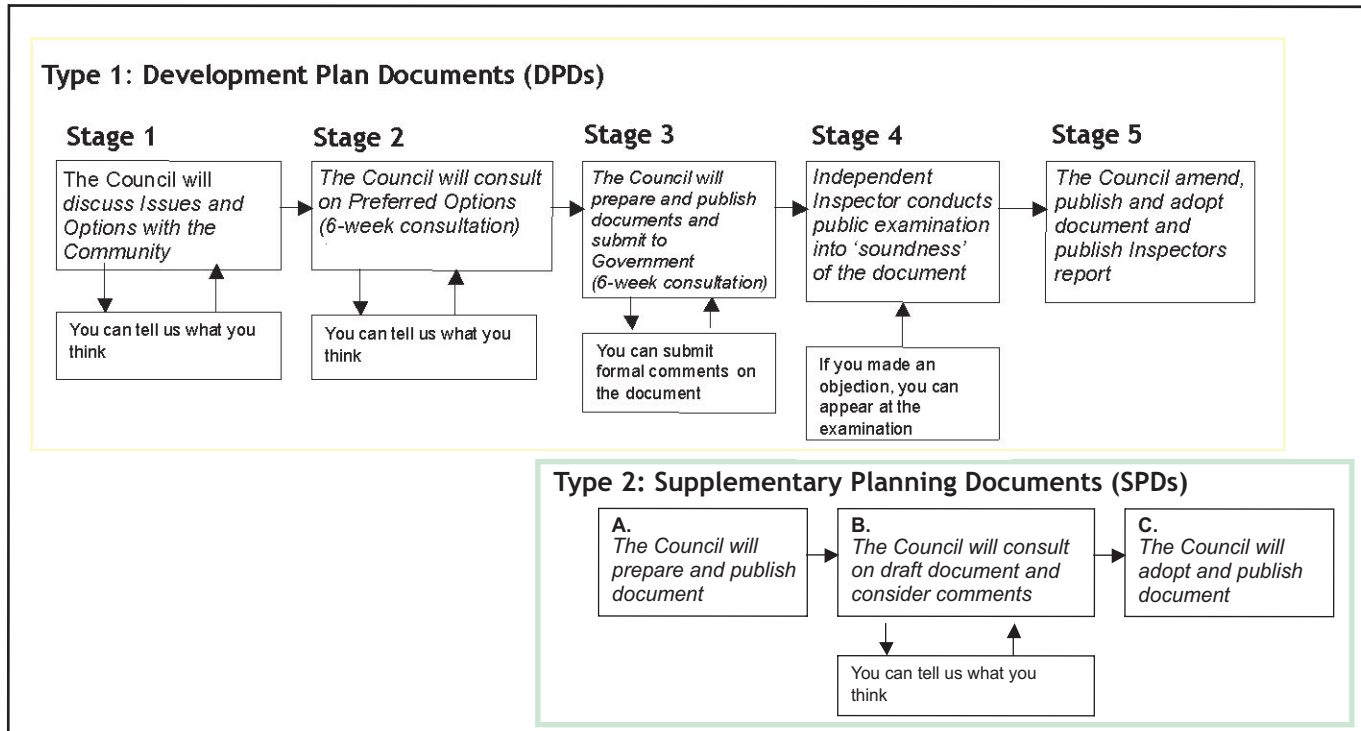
Type 1: Development Plan Documents (DPDs)

Stage 1

The Council will discuss Issues and Options with the Community

You can tell us what you think

Stage 2

The Council will consult on Preferred Options (6-week consultation)

You can tell us what you think

Stage 3

The Council will prepare and publish documents and submit to Government (6-week consultation)

You can submit formal comments on the document

Stage 4

Independent Inspector conducts public examination into 'soundness' of the document

If you made an objection, you can appear at the examination

Stage 5

The Council amend, publish and adopt document and publish Inspectors report

Type 2: Supplementary Planning Documents (SPDs)

A.
The Council will prepare and publish document

B.
The Council will consult on draft document and consider comments

You can tell us what you think

C.
The Council will adopt and publish document